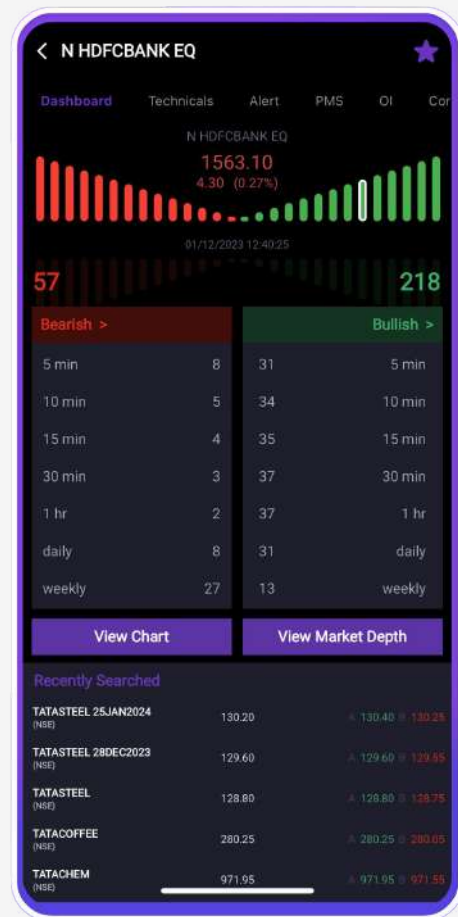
< N HDFCBANK EQ

Dashboard Technicals Alert PMS OI Cor

N HDFCBANK EQ
1563.10
4.30 (0.27%)

01/12/2023 12:40:25

57 218

| Bearish > | |
|---|---|
| 5 min | 8 |
| 10 min | 5 |
| 15 min | 4 |
| 30 min | 3 |
| 1 hr | 2 |
| daily | 8 |
| weekly | 27 |

| | Bullish > |
|---|---|
| 31 | 5 min |
| 34 | 10 min |
| 35 | 15 min |
| 37 | 30 min |
| 37 | 1 hr |
| 31 | daily |
| 13 | weekly |

View Chart View Market Depth

Recently Searched

TATASTEEL 25JAN2024 (NSE) 130.20 A 130.40 B 130.25
TATASTEEL 28DEC2023 (NSE) 129.60 A 129.60 B 129.55
TATASTEEL (NSE) 128.80 A 128.80 B 128.75
TATACOFFEE (NSE) 280.25 A 280.25 B 280.05
TATACHEM (NSE) 971.95 A 971.95 B 971.55